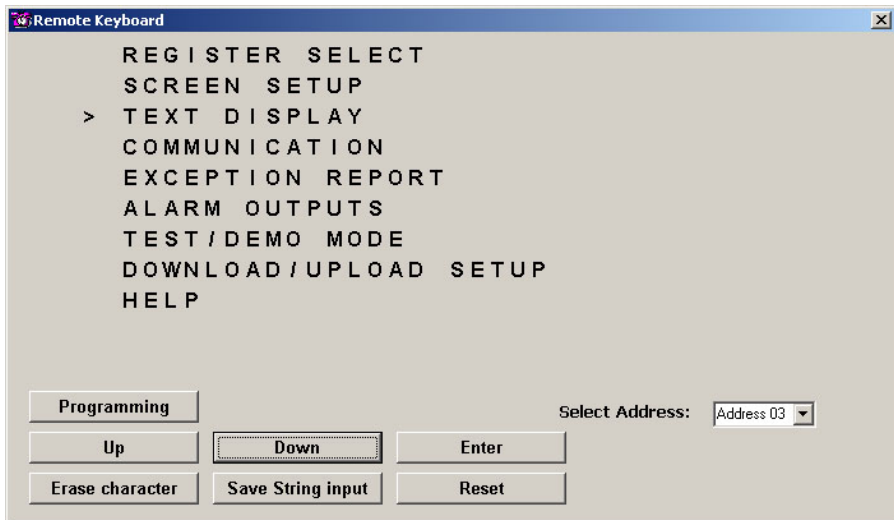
Remote Keyboard

REGISTER SELECT
SCREEN SETUP
> TEXT DISPLAY
COMMUNICATION
EXCEPTION REPORT
ALARM OUTPUTS
TEST/DEMO MODE
DOWNLOAD/UPLOAD SETUP
HELP

Programming
Select Address: Address 03
Up
Down
Enter
Erase character
Save String input
Reset